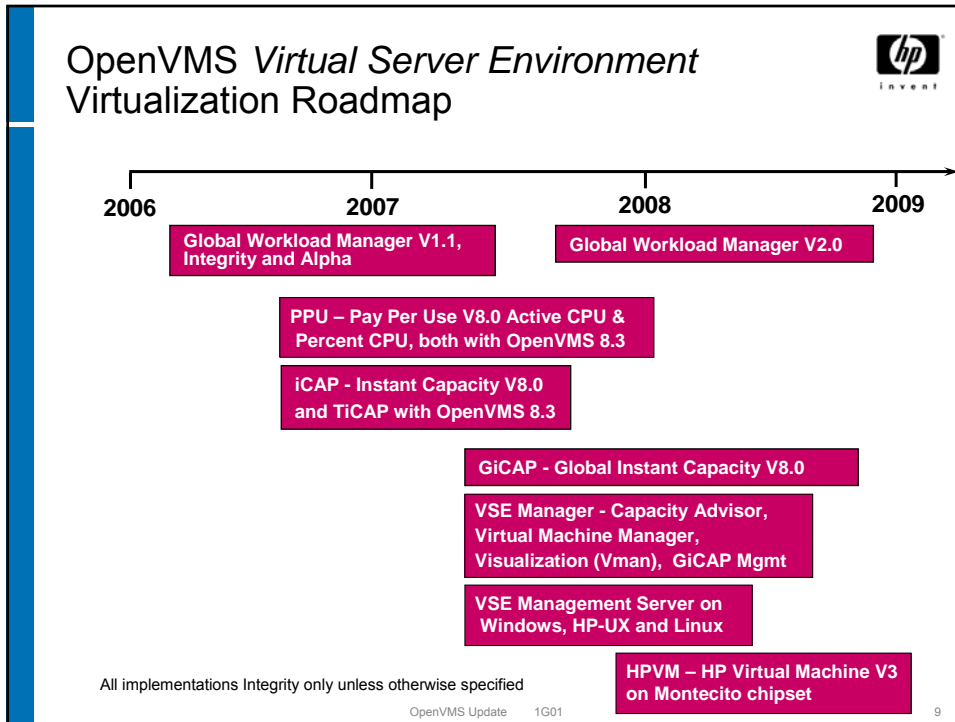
OpenVMS *Virtual Server Environment* Virtualization Roadmap

hp invent

2006 2007 2008 2009

Global Workload Manager V1.1, Integrity and Alpha

Global Workload Manager V2.0

PPU – Pay Per Use V8.0 Active CPU & Percent CPU, both with OpenVMS 8.3

iCAP - Instant Capacity V8.0 and TiCAP with OpenVMS 8.3

GiCAP - Global Instant Capacity V8.0

VSE Manager - Capacity Advisor, Virtual Machine Manager, Visualization (Vman), GiCAP Mgmt

VSE Management Server on Windows, HP-UX and Linux

HPVM – HP Virtual Machine V3 on Montecito chipset

All implementations Integrity only unless otherwise specified

OpenVMS Update 1G01

9